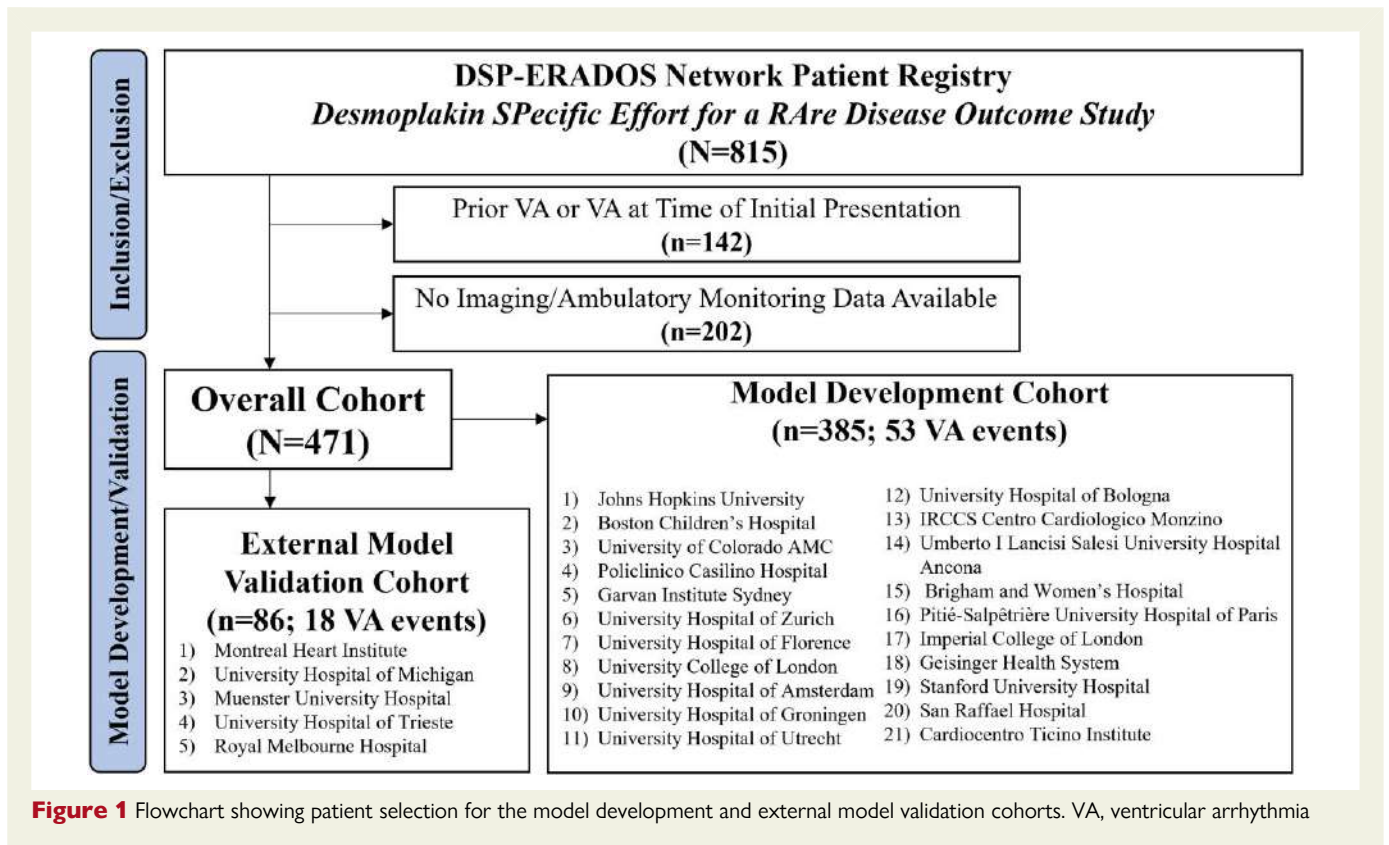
Inclusion/Exclusion

DSP-ERADOS Network Patient Registry
*Desmoplakin SPecific Effort for a RAre Disease Outcome Study*
(N=815)

Prior VA or VA at Time of Initial Presentation
(n=142)

No Imaging/Ambulatory Monitoring Data Available
(n=202)

Model Development/Validation

Overall Cohort
(N=471)

Model Development Cohort
(n=385; 53 VA events)

1) Johns Hopkins University
2) Boston Children's Hospital
3) University of Colorado AMC
4) Policlinico Casilino Hospital
5) Garvan Institute Sydney
6) University Hospital of Zurich
7) University Hospital of Florence
8) University College of London
9) University Hospital of Amsterdam
10) University Hospital of Groningen
11) University Hospital of Utrecht

12) University Hospital of Bologna
13) IRCCS Centro Cardiologico Monzino
14) Umberto I Lancisi Salesi University Hospital Ancona
15) Brigham and Women's Hospital
16) Pitié-Salpêtrière University Hospital of Paris
17) Imperial College of London
18) Geisinger Health System
19) Stanford University Hospital
20) San Raffael Hospital
21) Cardiocentro Ticino Institute

External Model Validation Cohort
(n=86; 18 VA events)

1) Montreal Heart Institute
2) University Hospital of Michigan
3) Muenster University Hospital
4) University Hospital of Trieste
5) Royal Melbourne Hospital

Figure 1 Flowchart showing patient selection for the model development and external model validation cohorts. VA, ventricular arrhythmia